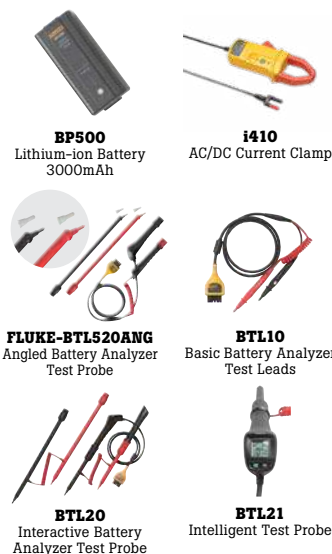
**BP500**
Lithium-ion Battery 3000mAh

**i410**
AC/DC Current Clamp

**FLUKE-BTL520ANG**
Angled Battery Analyzer Test Probe

**BTL10**
Basic Battery Analyzer Test Leads

**BTL20**
Interactive Battery Analyzer Test Probe

**BTL21**
Intelligent Test Probe